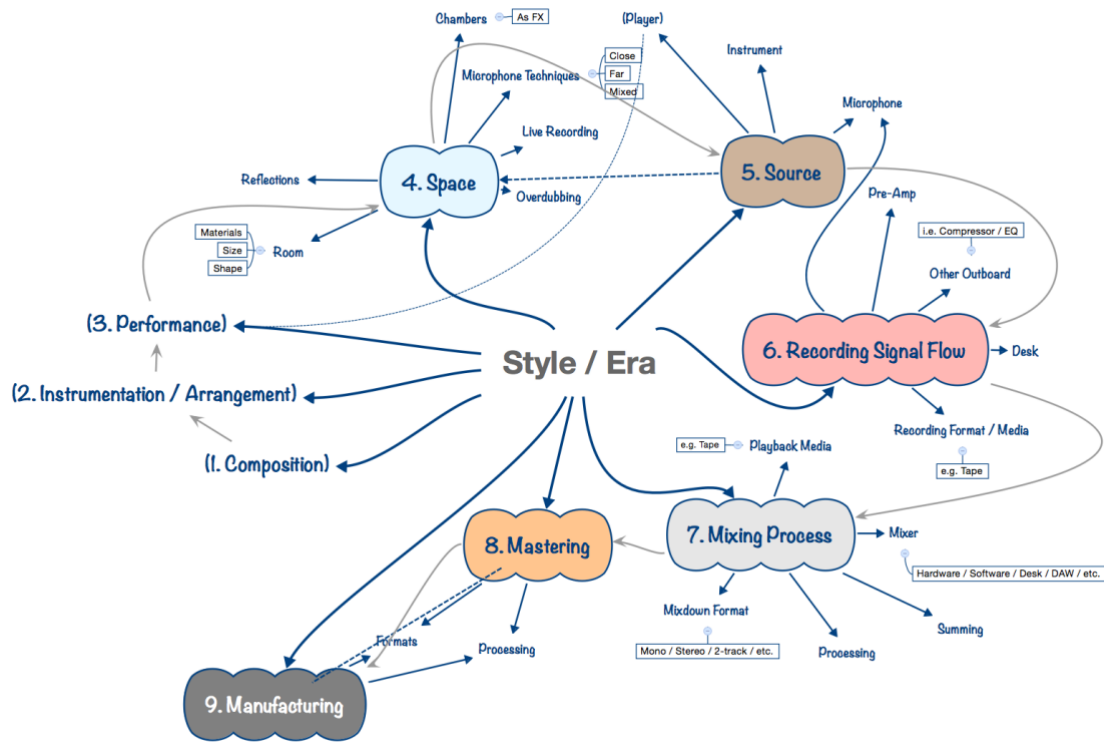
Style / Era

(1. Composition)

(2. Instrumentation / Arrangement)

(3. Performance)

4. Space

Chambers
As FX
Microphone Techniques
Close
Far
Mixed
Live Recording
Overdubbing
Reflections
Room
Materials
Size
Shape

(Player)

5. Source

Instrument
Microphone

6. Recording Signal Flow

Pre-Amp
i.e. Compressor / EQ
Other Outboard
Desk
Recording Format / Media
e.g. Tape

7. Mixing Process

e.g. Tape
Playback Media
Mixer
Hardware / Software / Desk / DAW / etc.
Mixdown Format
Mono / Stereo / 2-track / etc.
Processing
Summing

8. Mastering

Formats
Processing

9. Manufacturing